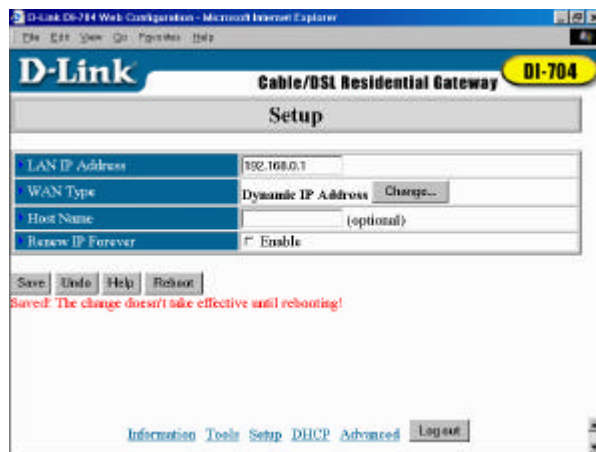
D-Link DI-704 Web Configuration - Microsoft Internet Explorer

File Edit View Go Favorites Help

D-Link

Cable/DSL Residential Gateway

DI-704

Setup

| | |
|---|---|
| LAN IP Address | 192.168.0.1 |
| WAN Type | Dynamic IP Address Change... |
| Host Name | (optional) |
| Renew IP Forever | Enable |

Save Undo Help Reboot

Saved! The change doesn't take effective until rebooting!

Information Tools Setup DHCP Advanced Log out